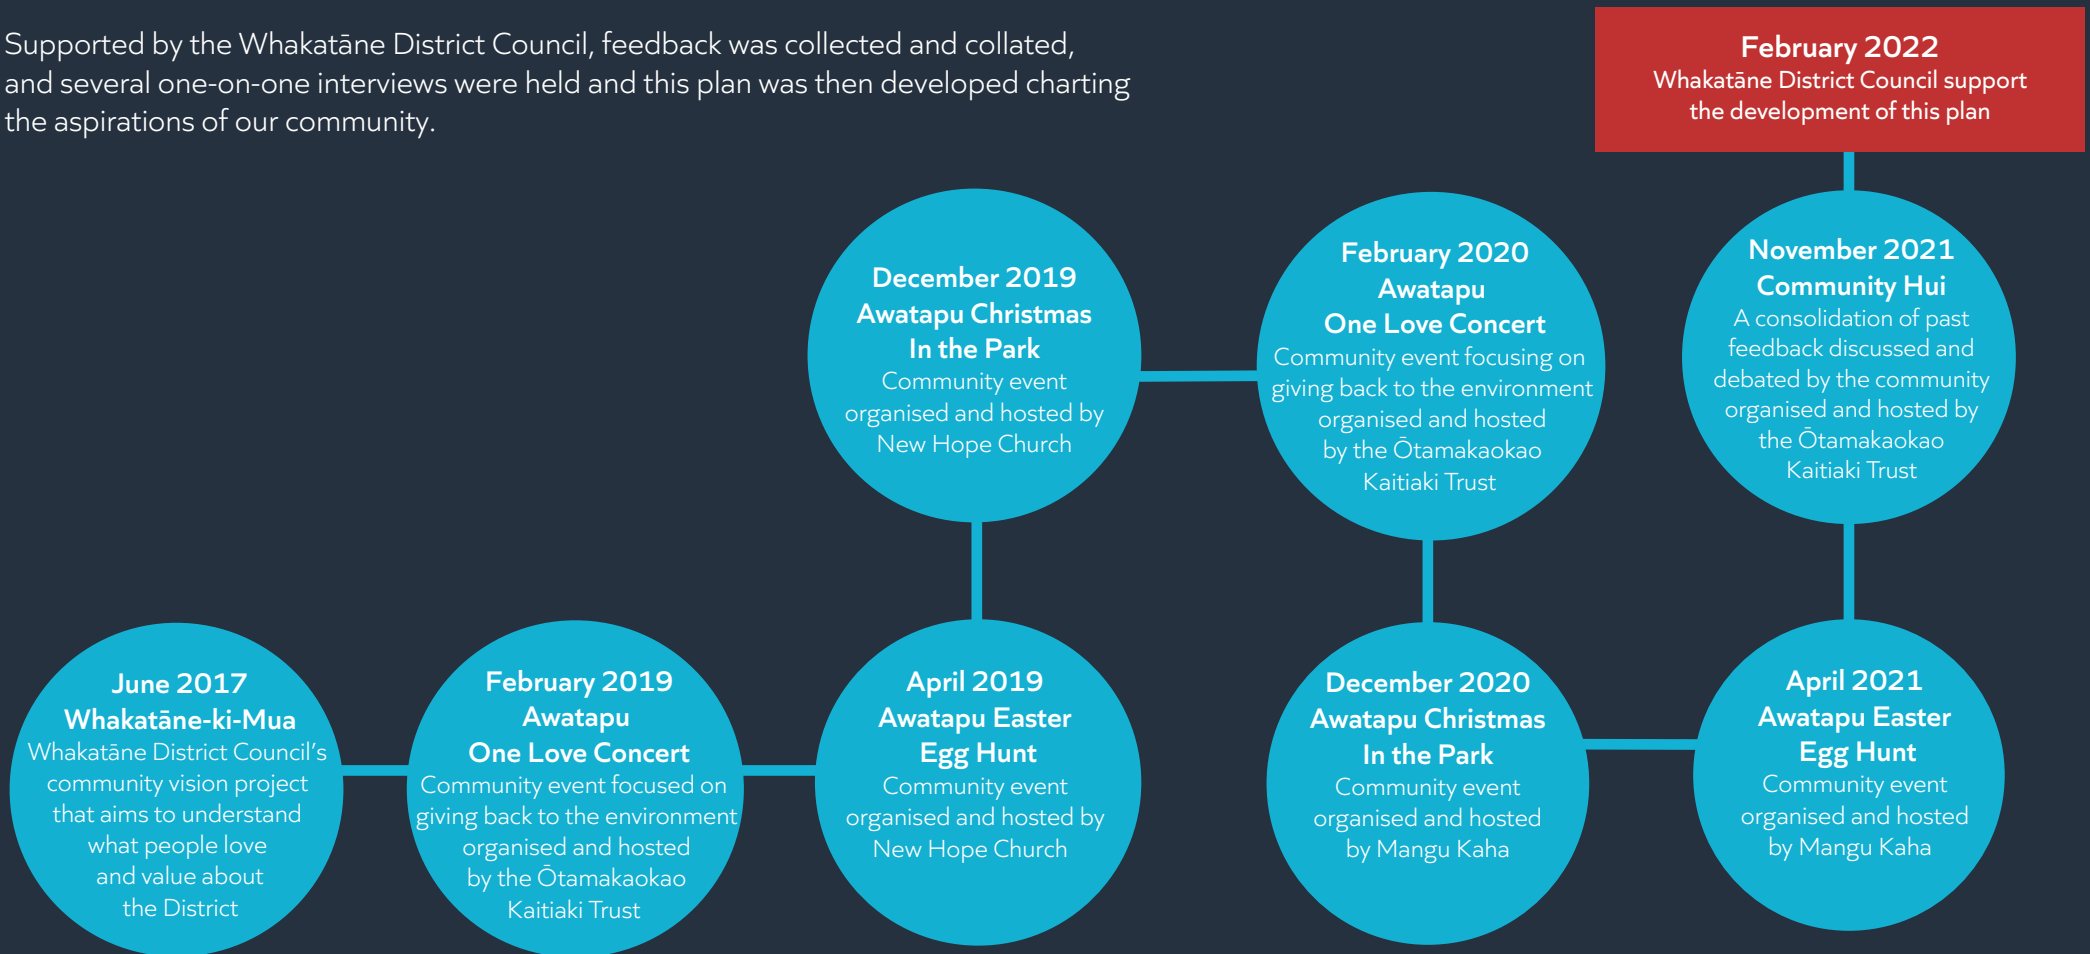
Supported by the Whakatāne District Council, feedback was collected and collated, and several one-on-one interviews were held and this plan was then developed charting the aspirations of our community.

February 2022
Whakatāne District Council support the development of this plan

June 2017
Whakatāne-ki-Mua
Whakatāne District Council's community vision project that aims to understand what people love and value about the District

February 2019
Awatapu
One Love Concert
Community event focused on giving back to the environment organised and hosted by the Ōtamakaokao Kaitiaki Trust

April 2019
Awatapu Easter
Egg Hunt
Community event organised and hosted by New Hope Church

December 2019
Awatapu Christmas
In the Park
Community event organised and hosted by New Hope Church

February 2020
Awatapu
One Love Concert
Community event focusing on giving back to the environment organised and hosted by the Ōtamakaokao Kaitiaki Trust

December 2020
Awatapu Christmas
In the Park
Community event organised and hosted by Mangu Kaha

April 2021
Awatapu Easter
Egg Hunt
Community event organised and hosted by Mangu Kaha

November 2021
Community Hui
A consolidation of past feedback discussed and debated by the community organised and hosted by the Ōtamakaokao Kaitiaki Trust